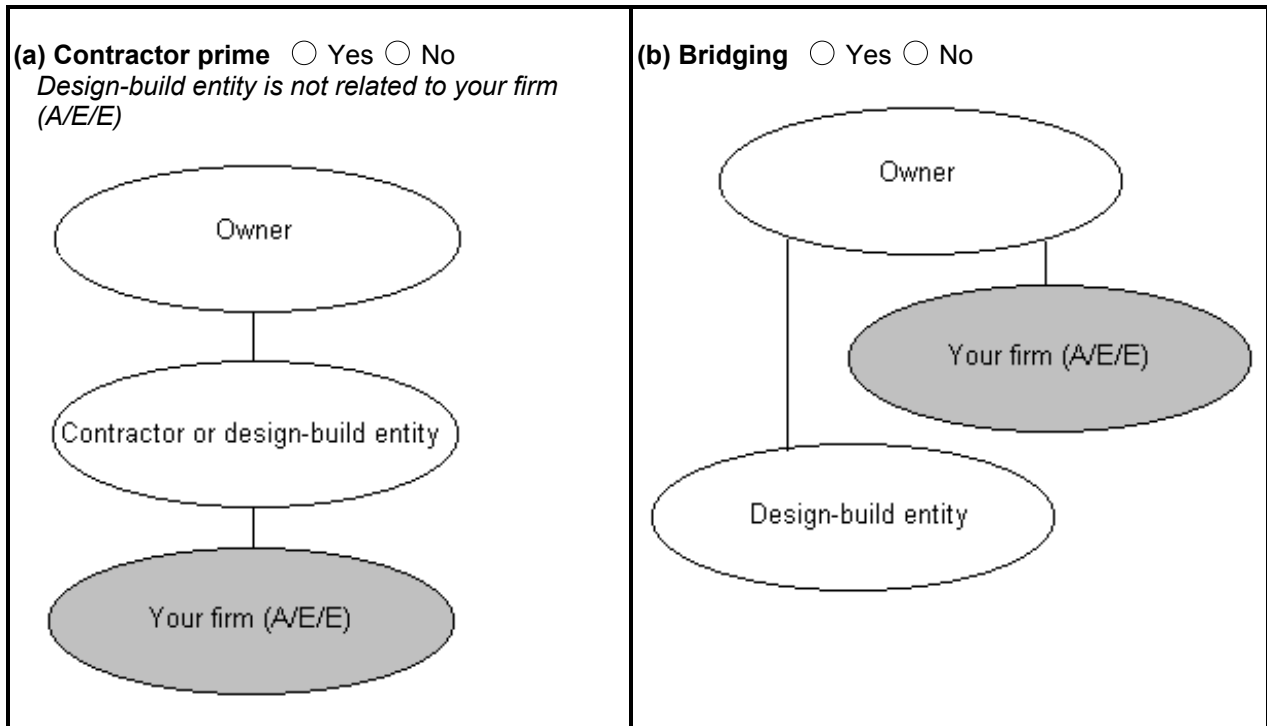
(a) Contractor prime ◯ Yes ◯ No
Design-build entity is not related to your firm (A/E/E)

Owner

Contractor or design-build entity

Your firm (A/E/E)

(b) Bridging ◯ Yes ◯ No

Owner

Your firm (A/E/E)

Design-build entity